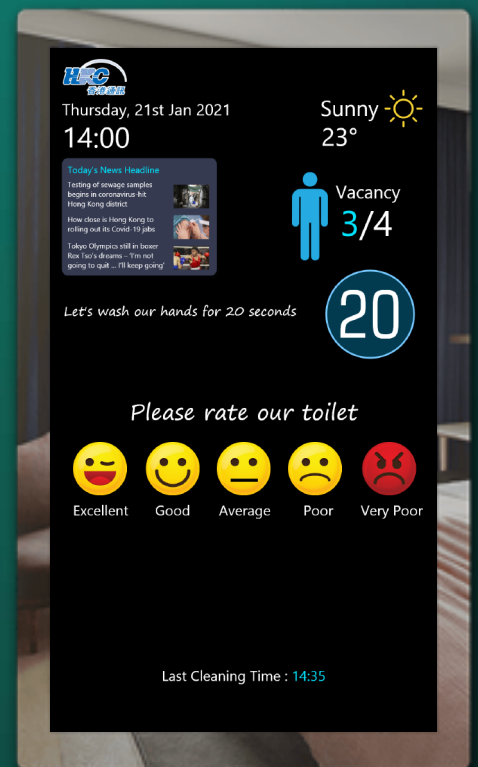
HKC 香港電訊

Thursday, 21st Jan 2021
14:00

Sunny
23°

Today's News Headline
Testing of sewage samples begins in coronavirus-hit Hong Kong district
How close is Hong Kong to rolling out its Covid-19 jabs
Tokyo Olympics still in boxer Rex Tso's dreams – 'I'm not going to quit ... I'll keep going'

Vacancy
3/4

Let's wash our hands for 20 seconds

20

Please rate our toilet

Excellent
Good
Average
Poor
Very Poor

Last Cleaning Time : 14:35